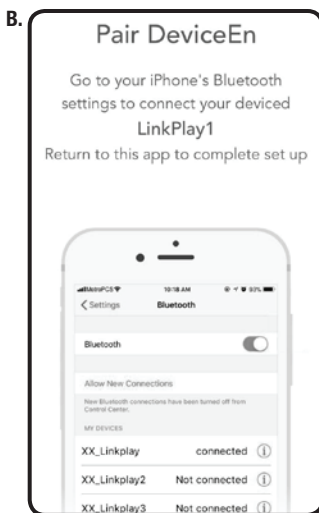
B.

Pair DeviceEn

Go to your iPhone's Bluetooth settings to connect your deviced

LinkPlay1

Return to this app to complete set up

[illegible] 10:18 AM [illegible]

< Settings Bluetooth

Bluetooth

Allow New Connections

New Bluetooth connections have been turned off from Control Center.

MY DEVICES

XX_Linkplay connected ⓘ

XX_Linkplay2 Not connected ⓘ

XX_Linkplay3 Not connected ⓘ